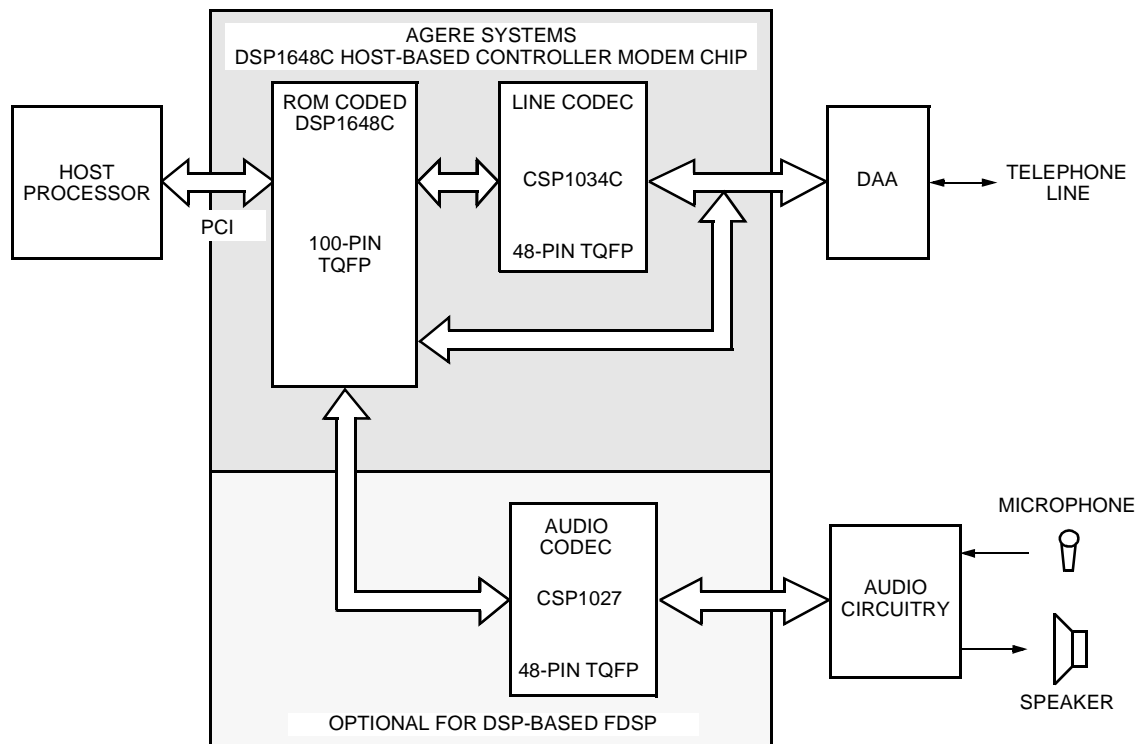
AGERE SYSTEMS
DSP1648C HOST-BASED CONTROLLER MODEM CHIP

HOST PROCESSOR

PCI

ROM CODED DSP1648C

100-PIN TQFP

LINE CODEC

CSP1034C

48-PIN TQFP

DAA

TELEPHONE LINE

AUDIO CODEC

CSP1027

48-PIN TQFP

AUDIO CIRCUITRY

MICROPHONE

SPEAKER

OPTIONAL FOR DSP-BASED FDSP